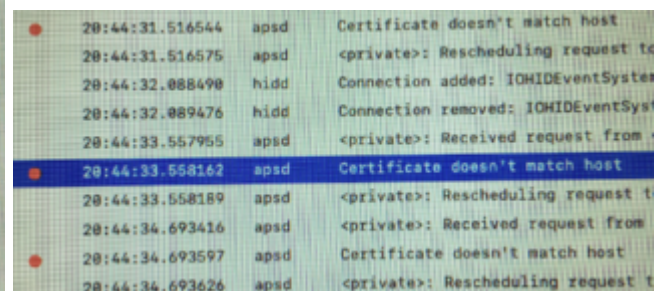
| | | |
|---|---|---|
| 20:44:31.516544 | apsd | Certificate doesn't match host |
| 20:44:31.516575 | apsd | <private>: Rescheduling request t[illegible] |
| 20:44:32.088490 | hidd | Connection added: IOHIDEventSyster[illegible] |
| 20:44:32.089476 | hidd | Connection removed: IOHIDEventSys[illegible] |
| 20:44:33.557955 | apsd | <private>: Received request from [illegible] |
| 20:44:33.558162 | apsd | Certificate doesn't match host |
| 20:44:33.558189 | apsd | <private>: Rescheduling request t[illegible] |
| 20:44:34.693416 | apsd | <private>: Received request from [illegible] |
| 20:44:34.693597 | apsd | Certificate doesn't match host |
| 20:44:34.693626 | apsd | <private>: Rescheduling request t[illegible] |